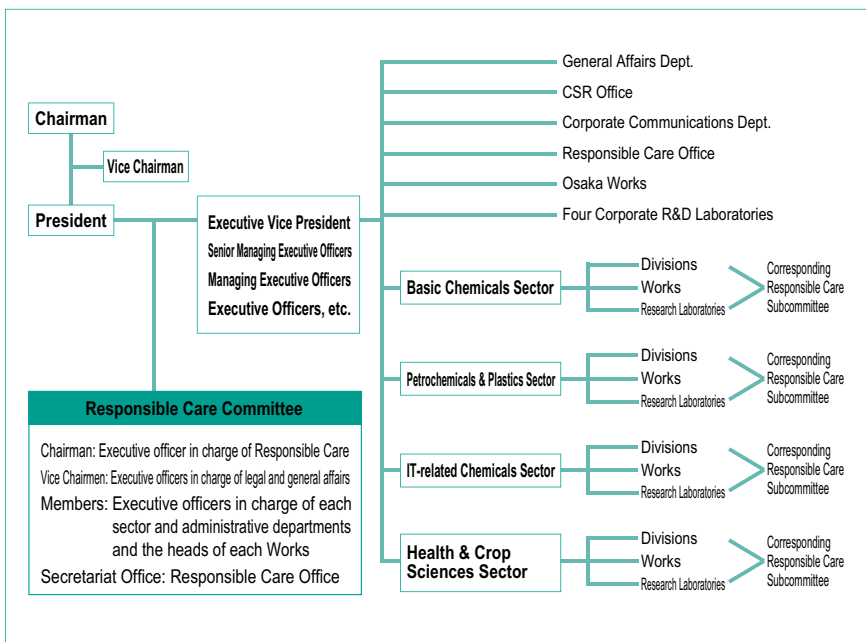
Chairman

Vice Chairman

President

Executive Vice President
Senior Managing Executive Officers
Managing Executive Officers
Executive Officers, etc.

General Affairs Dept.
CSR Office
Corporate Communications Dept.
Responsible Care Office
Osaka Works
Four Corporate R&D Laboratories

Basic Chemicals Sector
Divisions
Works
Research Laboratories
Corresponding Responsible Care Subcommittee

Petrochemicals & Plastics Sector
Divisions
Works
Research Laboratories
Corresponding Responsible Care Subcommittee

IT-related Chemicals Sector
Divisions
Works
Research Laboratories
Corresponding Responsible Care Subcommittee

Health & Crop Sciences Sector
Divisions
Works
Research Laboratories
Corresponding Responsible Care Subcommittee

Responsible Care Committee

Chairman: Executive officer in charge of Responsible Care
Vice Chairmen: Executive officers in charge of legal and general affairs
Members: Executive officers in charge of each sector and administrative departments and the heads of each Works
Secretariat Office: Responsible Care Office